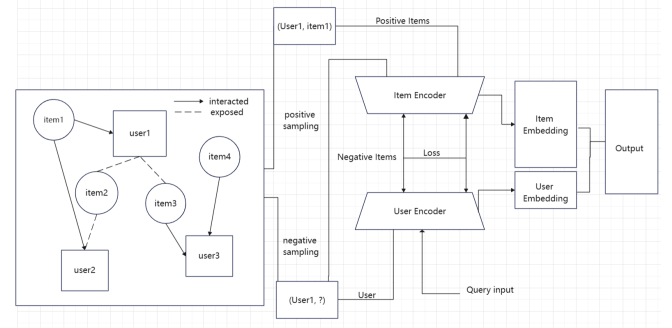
interacted
exposed

item1
user1
item4
item2
item3
user2
user3

positive sampling

negative sampling

(User1, item1)

Positive Items

(User1, ?)

User

Negative Items

Loss

Item Encoder

User Encoder

Query input

Item Embedding

User Embedding

Output